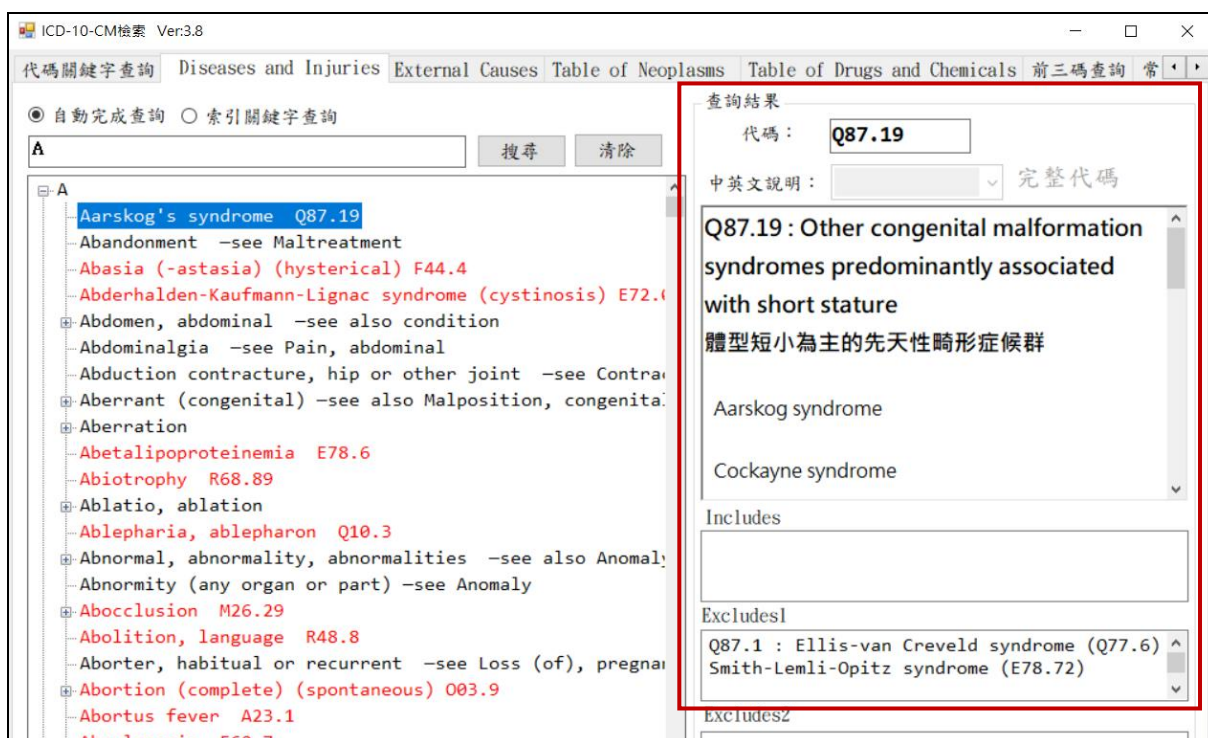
ICD-10-CM檢索 Ver:3.8

代碼關鍵字查詢 | Diseases and Injuries | External Causes | Table of Neoplasms | Table of Drugs and Chemicals | 前三碼查詢 | 常

◉ 自動完成查詢 ○ 索引關鍵字查詢

A

搜尋 清除

A
Aarskog's syndrome Q87.19
Abandonment -see Maltreatment
Abasia (-astasia) (hysterical) F44.4
Abderhalden-Kaufmann-Lignac syndrome (cystinosis) E72.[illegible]
Abdomen, abdominal -see also condition
Abdominalgia -see Pain, abdominal
Abduction contracture, hip or other joint -see Contra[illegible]
Aberrant (congenital) -see also Malposition, congenital
Aberration
Abetalipoproteinemia E78.6
Abiotrophy R68.89
Ablatio, ablation
Ablepharia, ablepharon Q10.3
Abnormal, abnormality, abnormalities -see also Anomal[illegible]
Abnormity (any organ or part) -see Anomaly
Abocclusion M26.29
Abolition, language R48.8
Aborter, habitual or recurrent -see Loss (of), pregna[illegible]
Abortion (complete) (spontaneous) O03.9
Abortus fever A23.1

查詢結果
代碼： Q87.19
中英文說明：
完整代碼

Q87.19 : Other congenital malformation syndromes predominantly associated with short stature
體型短小為主的先天性畸形症候群

Aarskog syndrome

Cockayne syndrome

Includes

Excludes1
Q87.1 : Ellis-van Creveld syndrome (Q77.6)
Smith-Lemli-Opitz syndrome (E78.72)

Excludes2